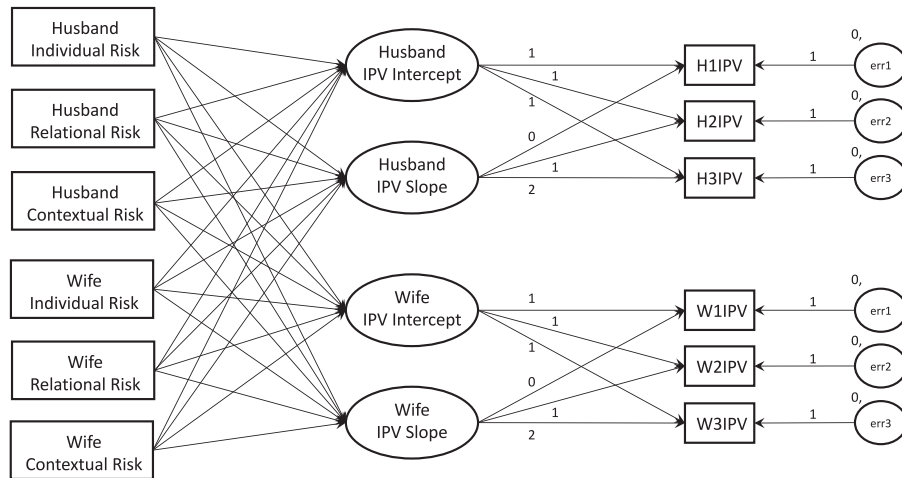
Husband Individual Risk

Husband Relational Risk

Husband Contextual Risk

Wife Individual Risk

Wife Relational Risk

Wife Contextual Risk

Husband IPV Intercept

Husband IPV Slope

Wife IPV Intercept

Wife IPV Slope

1
1
1
0
1
2

H1IPV
H2IPV
H3IPV

1
1
1
0
1
2

W1IPV
W2IPV
W3IPV

0,
1
err1
0,
1
err2
0,
1
err3

0,
1
err1
0,
1
err2
0,
1
err3